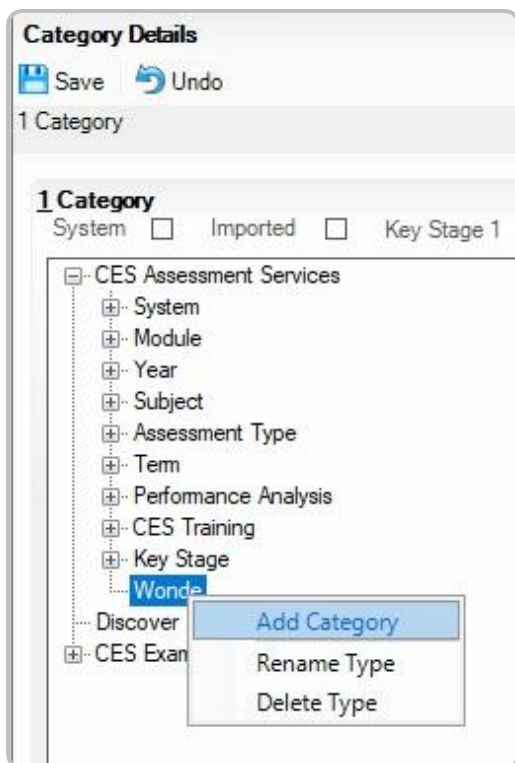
Category Details

Save Undo

1 Category

1 Category

System Imported Key Stage 1

CES Assessment Services

System

Module

Year

Subject

Assessment Type

Term

Performance Analysis

CES Training

Key Stage

Wonde

Discover

CES Exam

Add Category

Rename Type

Delete Type